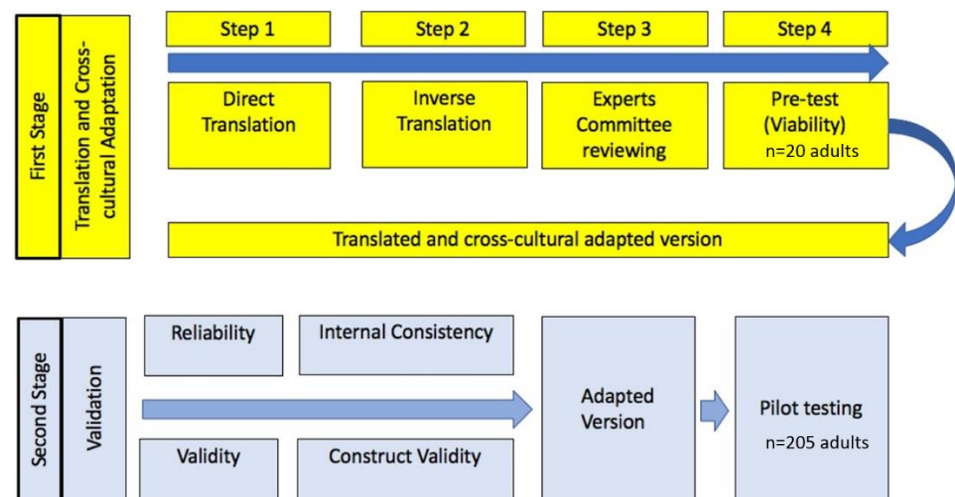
First Stage

Translation and Cross-cultural Adaptation

Step 1

Step 2

Step 3

Step 4

Direct Translation

Inverse Translation

Experts Committee reviewing

Pre-test (Viability)
n=20 adults

Translated and cross-cultural adapted version

Second Stage

Validation

Reliability

Internal Consistency

Validity

Construct Validity

Adapted Version

Pilot testing
n=205 adults